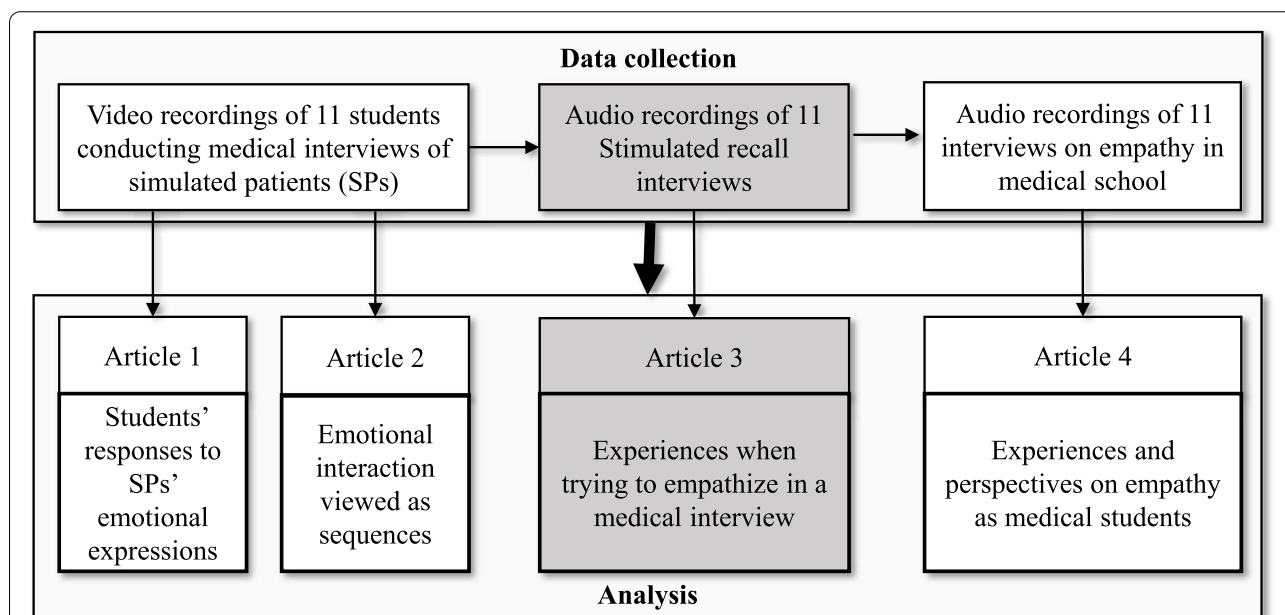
Data collection

Video recordings of 11 students conducting medical interviews of simulated patients (SPs)

Audio recordings of 11 Stimulated recall interviews

Audio recordings of 11 interviews on empathy in medical school

Article 1

Students' responses to SPs' emotional expressions

Article 2

Emotional interaction viewed as sequences

Article 3

Experiences when trying to empathize in a medical interview

Article 4

Experiences and perspectives on empathy as medical students

Analysis